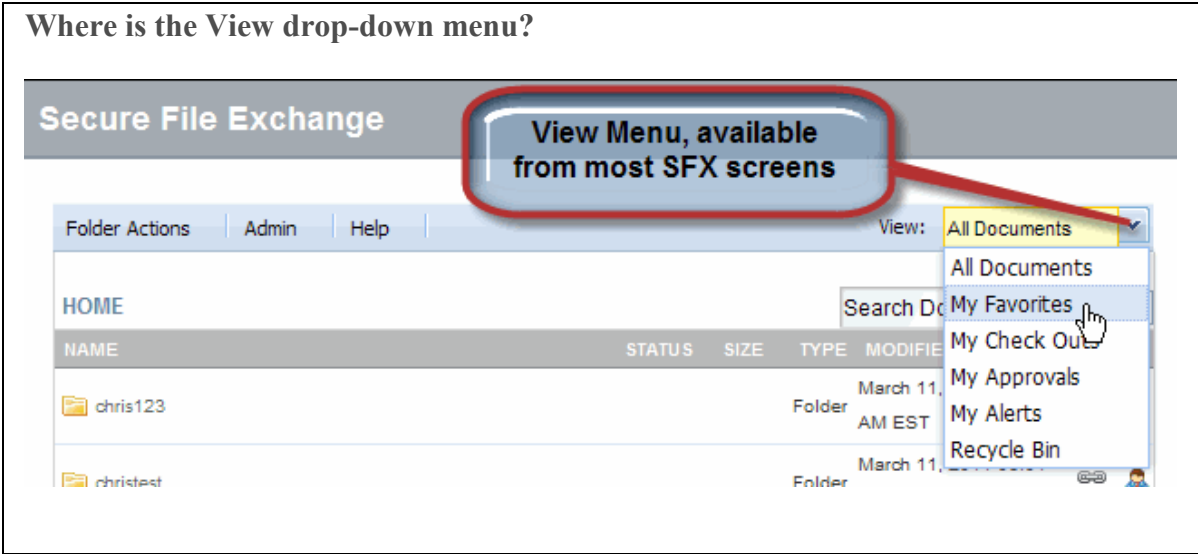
Where is the View drop-down menu?

Secure File Exchange

View Menu, available from most SFX screens

Folder Actions | Admin | Help

View: All Documents

All Documents
My Favorites
My Check Outs
My Approvals
My Alerts
Recycle Bin

HOME

Search Do

| NAME | STATUS | SIZE | TYPE | MODIFIE |
|---|---|---|---|---|
| chris123 | | | Folder | March 11, AM EST |
| christest | | | Folder | March 11, |